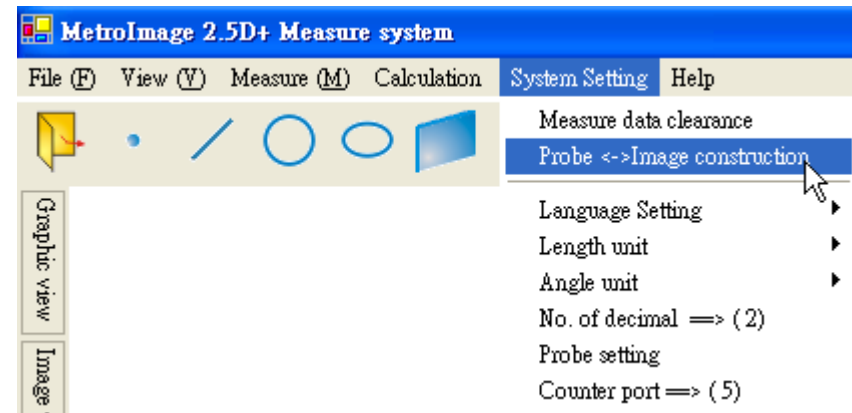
MetroImage 2.5D+ Measure system

File (F) View (V) Measure (M) Calculation System Setting Help

Measure data clearance
Probe <->Image construction
Language Setting
Length unit
Angle unit
No. of decimal ==> (2)
Probe setting
Counter port ==> (5)

Graphic view
Image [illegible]